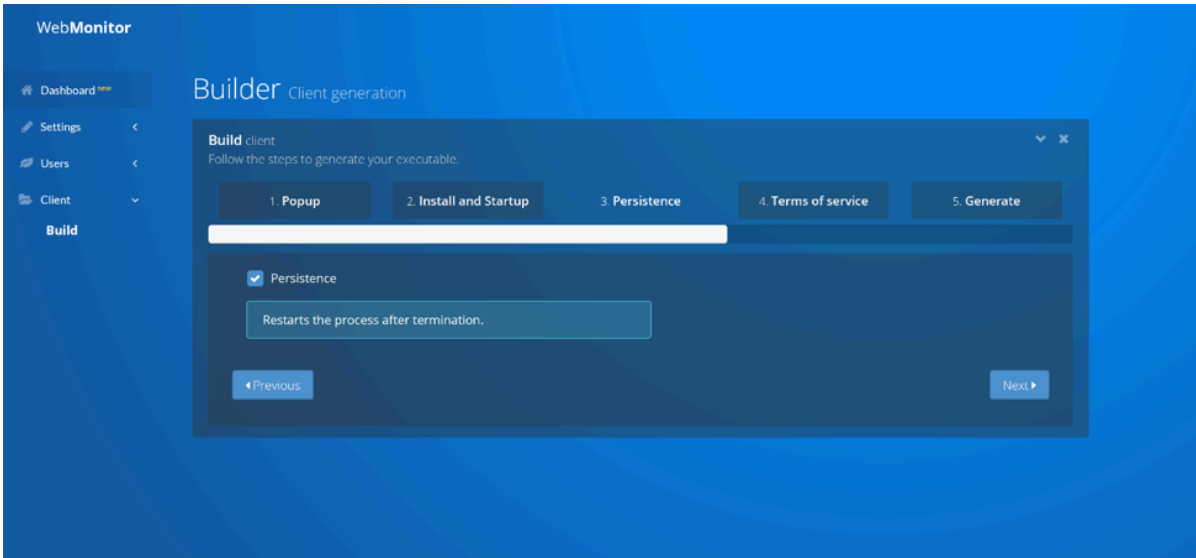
WebMonitor

Dashboard new
Settings
Users
Client
Build

Builder Client generation

Build client
Follow the steps to generate your executable.

1. Popup
2. Install and Startup
3. Persistence
4. Terms of service
5. Generate

Persistence

Restarts the process after termination.

Previous

Next